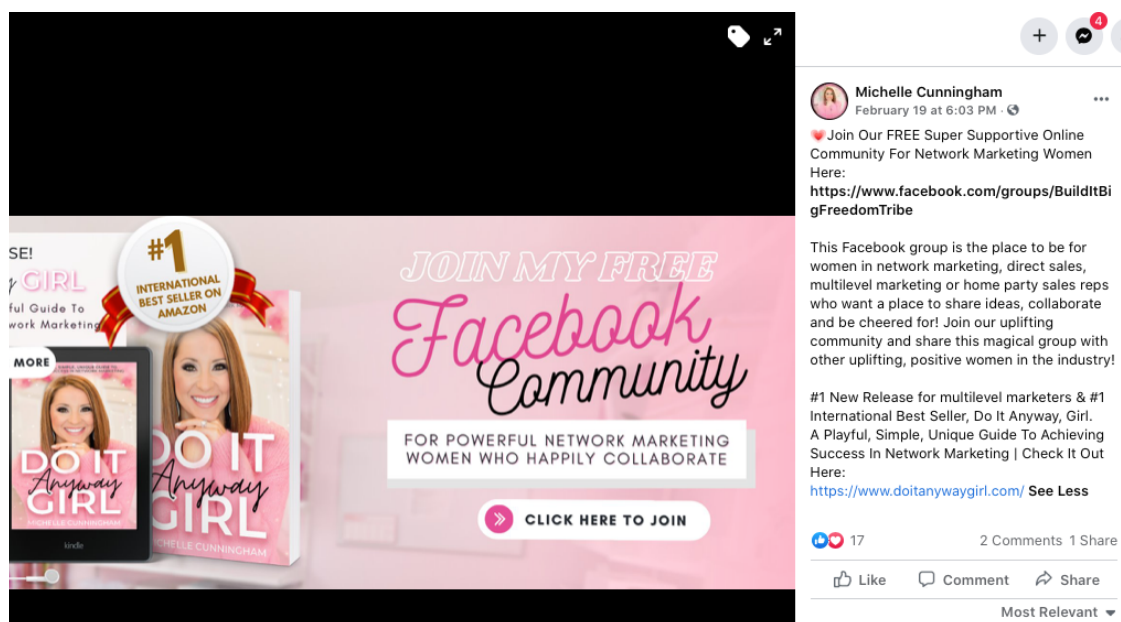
SE!

y GIRL

ful Guide To

twork Marketing

#1 INTERNATIONAL BEST SELLER ON AMAZON

MORE

DO IT Anyway GIRL

MICHELLE CUNNINGHAM

kindle

DO IT Anyway GIRL

MICHELLE CUNNINGHAM

JOIN MY FREE

Facebook Community

FOR POWERFUL NETWORK MARKETING WOMEN WHO HAPPILY COLLABORATE

CLICK HERE TO JOIN

4

Michelle Cunningham
February 19 at 6:03 PM ·

Join Our FREE Super Supportive Online Community For Network Marketing Women Here: https://www.facebook.com/groups/BuildItBigFreedomTribe

This Facebook group is the place to be for women in network marketing, direct sales, multilevel marketing or home party sales reps who want a place to share ideas, collaborate and be cheered for! Join our uplifting community and share this magical group with other uplifting, positive women in the industry!

#1 New Release for multilevel marketers & #1 International Best Seller, Do It Anyway, Girl. A Playful, Simple, Unique Guide To Achieving Success In Network Marketing | Check It Out Here: https://www.doitanywaygirl.com/ See Less

17

2 Comments 1 Share

Like Comment Share

Most Relevant